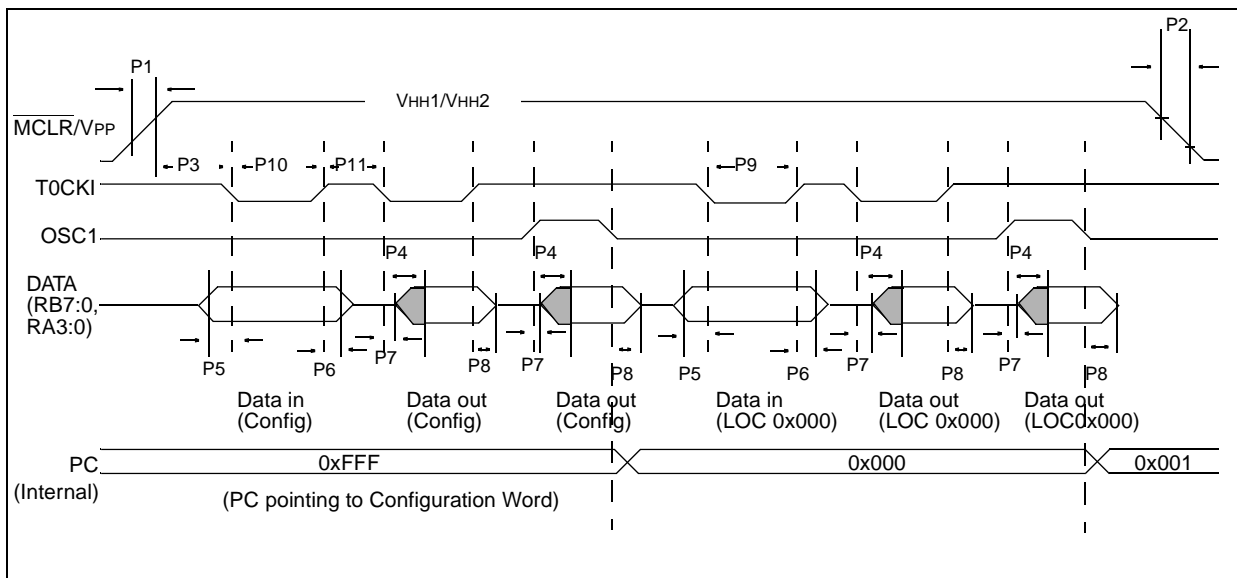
P1

P2

VHH1/VHH2

$\overline{\text{MCLR}}$/VPP

P3

P10

P11

P9

T0CKI

OSC1

P4

P4

P4

P4

DATA (RB7:0, RA3:0)

P5

P6

P7

P8

P7

P8

P5

P6

P7

P8

P7

P8

Data in (Config)

Data out (Config)

Data out (Config)

Data in (LOC 0x000)

Data out (LOC 0x000)

Data out (LOC0x000)

PC (Internal)

0xFFF

0x000

0x001

(PC pointing to Configuration Word)